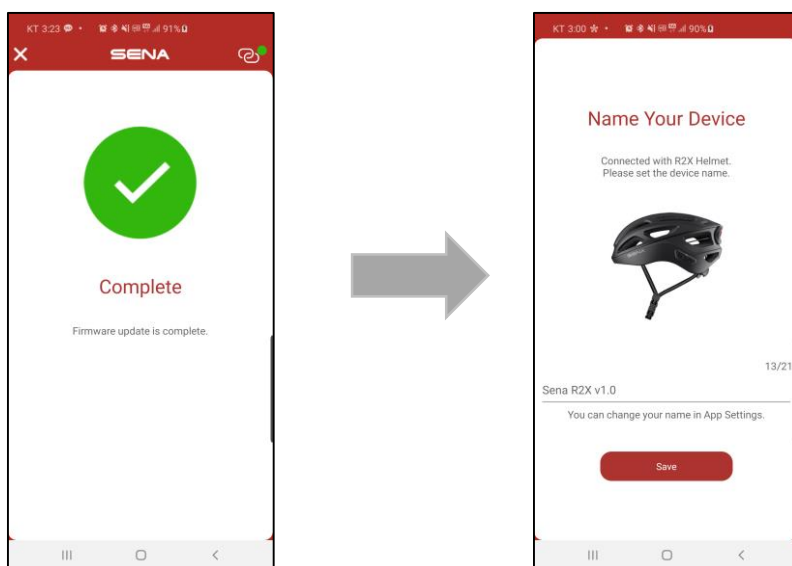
KT 3:23 91%

SENA

Complete

Firmware update is complete.

KT 3:00 90%

Name Your Device

Connected with R2X Helmet. Please set the device name.

13/21

Sena R2X v1.0

You can change your name in App Settings.

Save